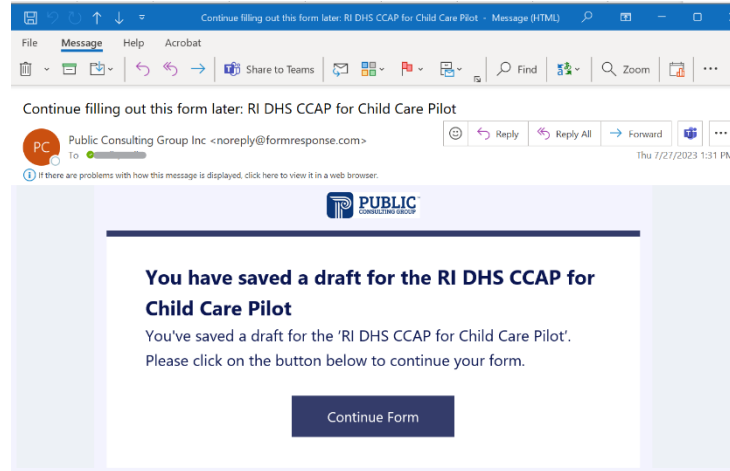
Continue filling out this form later: RI DHS CCAP for Child Care Pilot - Message (HTML)

File Message Help Acrobat

Share to Teams Find Zoom

Continue filling out this form later: RI DHS CCAP for Child Care Pilot

PC Public Consulting Group Inc <noreply@formresponse.com>
To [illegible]

Reply Reply All Forward

Thu 7/27/2023 1:31 PM

If there are problems with how this message is displayed, click here to view it in a web browser.

PUBLIC CONSULTING GROUP

You have saved a draft for the RI DHS CCAP for Child Care Pilot

You've saved a draft for the 'RI DHS CCAP for Child Care Pilot'. Please click on the button below to continue your form.

Continue Form